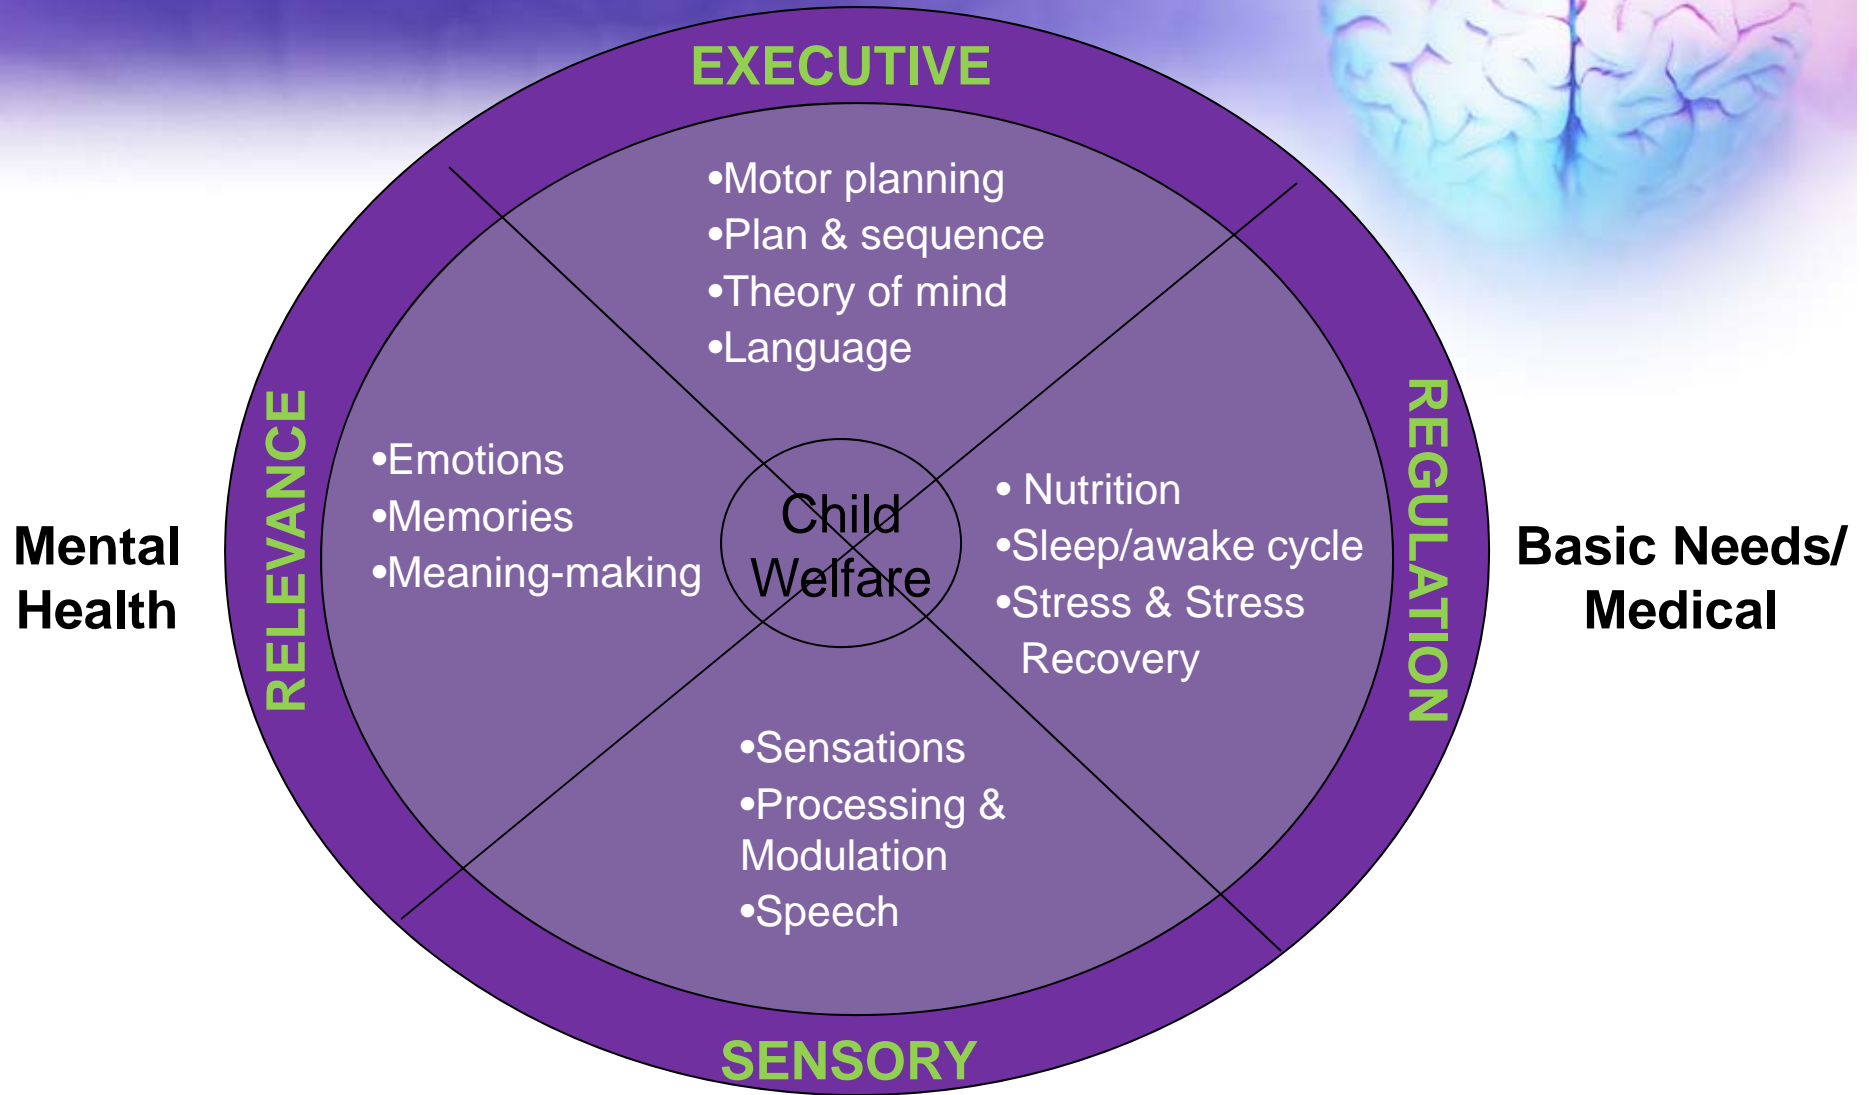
EXECUTIVE

•Motor planning
•Plan & sequence
•Theory of mind
•Language

Mental Health

RELEVANCE

•Emotions
•Memories
•Meaning-making

Child Welfare

• Nutrition
•Sleep/awake cycle
•Stress & Stress Recovery

REGULATION

Basic Needs/ Medical

•Sensations
•Processing & Modulation
•Speech

SENSORY